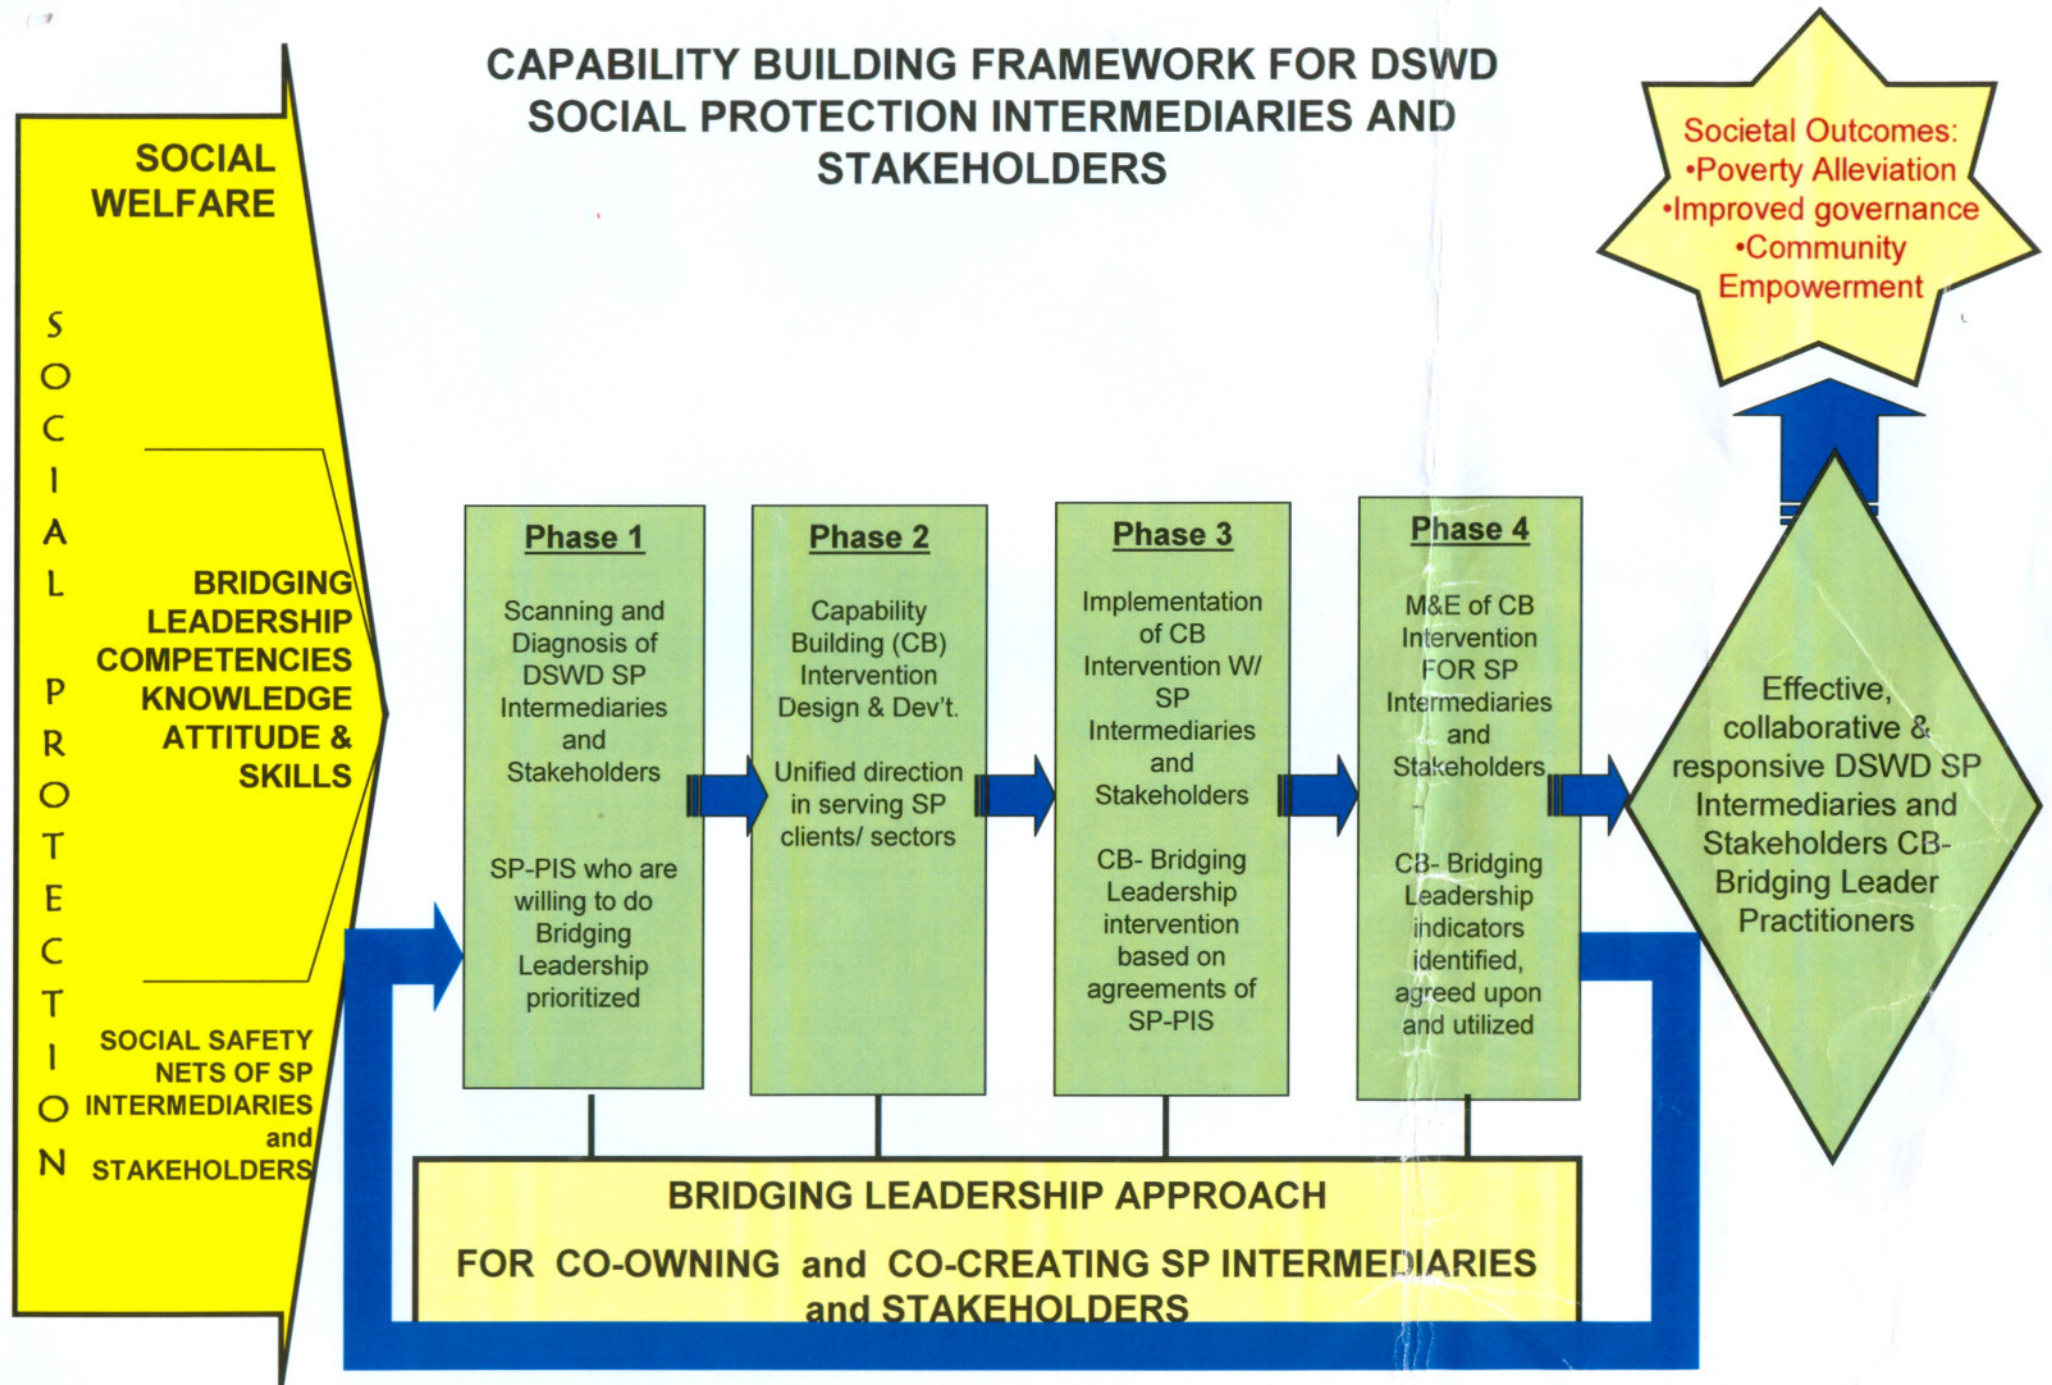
CAPABILITY BUILDING FRAMEWORK FOR DSWD SOCIAL PROTECTION INTERMEDIARIES AND STAKEHOLDERS

SOCIAL WELFARE

SOCIAL PROTECTION

BRIDGING LEADERSHIP COMPETENCIES KNOWLEDGE ATTITUDE & SKILLS

SOCIAL SAFETY NETS OF SP INTERMEDIARIES and STAKEHOLDERS

Phase 1

Scanning and Diagnosis of DSWD SP Intermediaries and Stakeholders

SP-PIS who are willing to do Bridging Leadership prioritized

Phase 2

Capability Building (CB) Intervention Design & Dev't.

Unified direction in serving SP clients/ sectors

Phase 3

Implementation of CB Intervention W/ SP Intermediaries and Stakeholders

CB- Bridging Leadership intervention based on agreements of SP-PIS

Phase 4

M&E of CB Intervention FOR SP Intermediaries and Stakeholders

CB- Bridging Leadership indicators identified, agreed upon and utilized

Effective, collaborative & responsive DSWD SP Intermediaries and Stakeholders CB-Bridging Leader Practitioners

Societal Outcomes:
•Poverty Alleviation
•Improved governance
•Community Empowerment

BRIDGING LEADERSHIP APPROACH

FOR CO-OWNING and CO-CREATING SP INTERMEDIARIES and STAKEHOLDERS